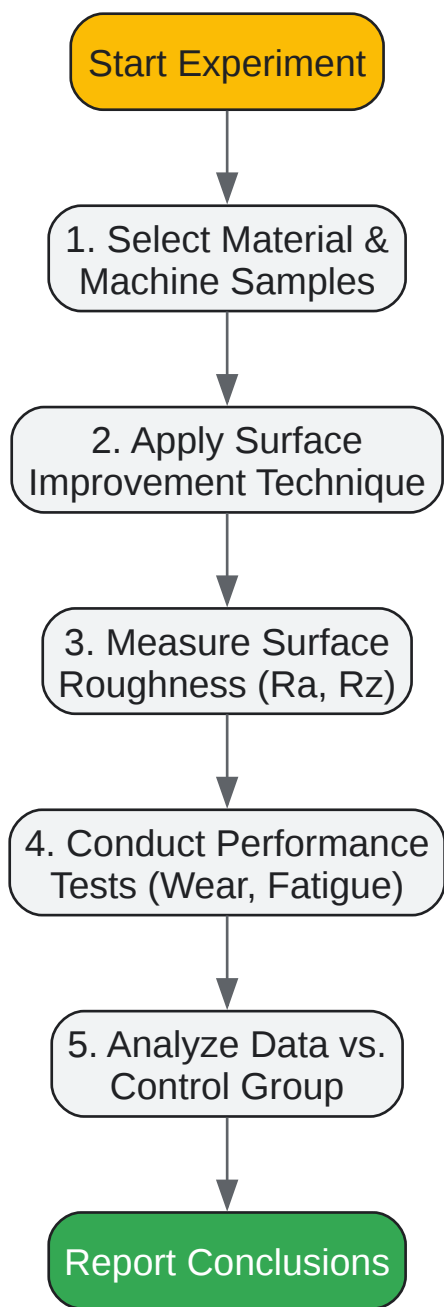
Start Experiment

1. Select Material & Machine Samples

2. Apply Surface Improvement Technique

3. Measure Surface Roughness (Ra, Rz)

4. Conduct Performance Tests (Wear, Fatigue)

5. Analyze Data vs. Control Group

Report Conclusions